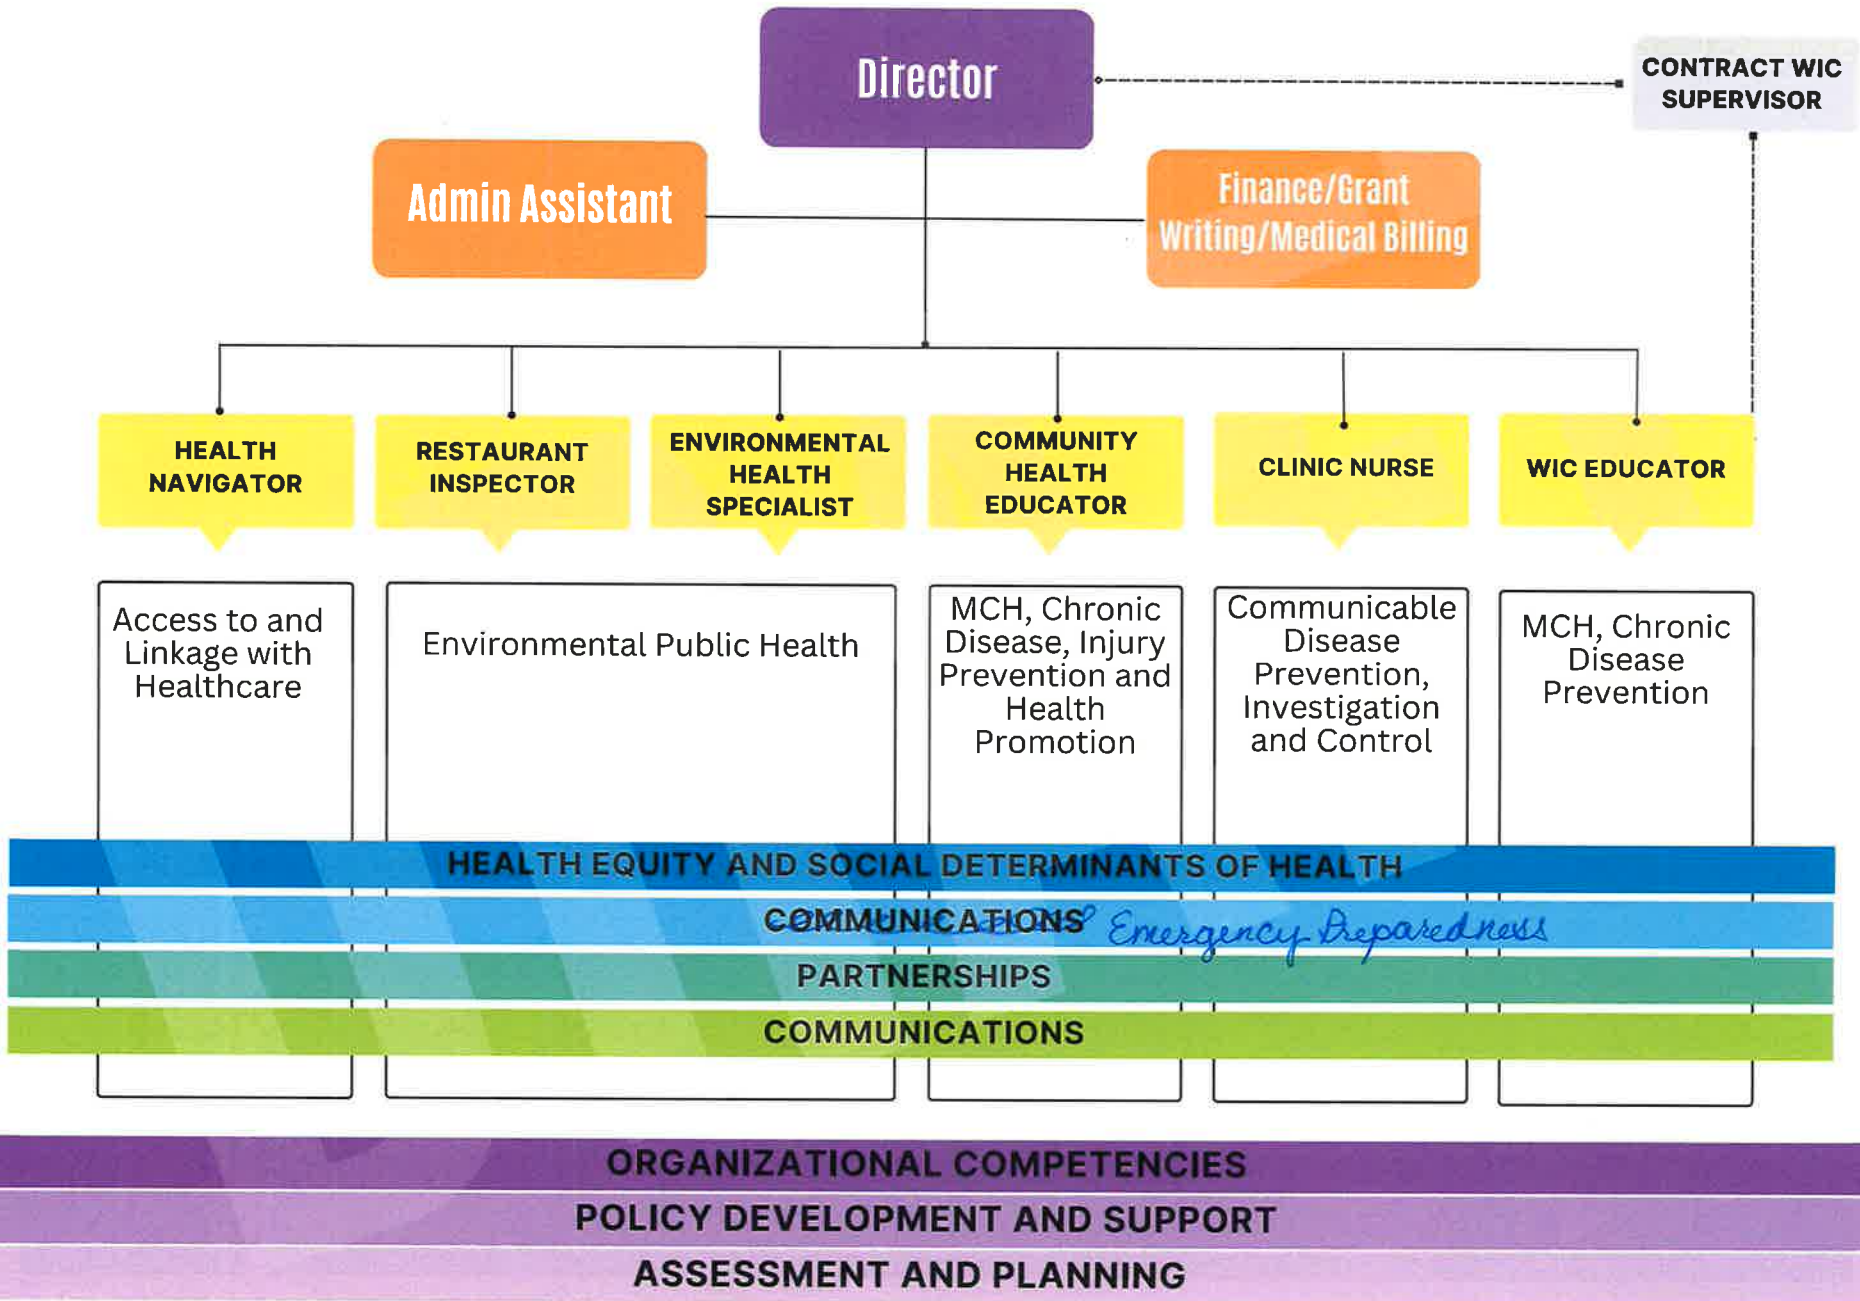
Director

CONTRACT WIC SUPERVISOR

Admin Assistant

Finance/Grant Writing/Medical Billing

HEALTH NAVIGATOR

RESTAURANT INSPECTOR

ENVIRONMENTAL HEALTH SPECIALIST

COMMUNITY HEALTH EDUCATOR

CLINIC NURSE

WIC EDUCATOR

Access to and Linkage with Healthcare

Environmental Public Health

MCH, Chronic Disease, Injury Prevention and Health Promotion

Communicable Disease Prevention, Investigation and Control

MCH, Chronic Disease Prevention

HEALTH EQUITY AND SOCIAL DETERMINANTS OF HEALTH

COMMUNICATIONS Emergency Preparedness

PARTNERSHIPS

COMMUNICATIONS

ORGANIZATIONAL COMPETENCIES

POLICY DEVELOPMENT AND SUPPORT

ASSESSMENT AND PLANNING